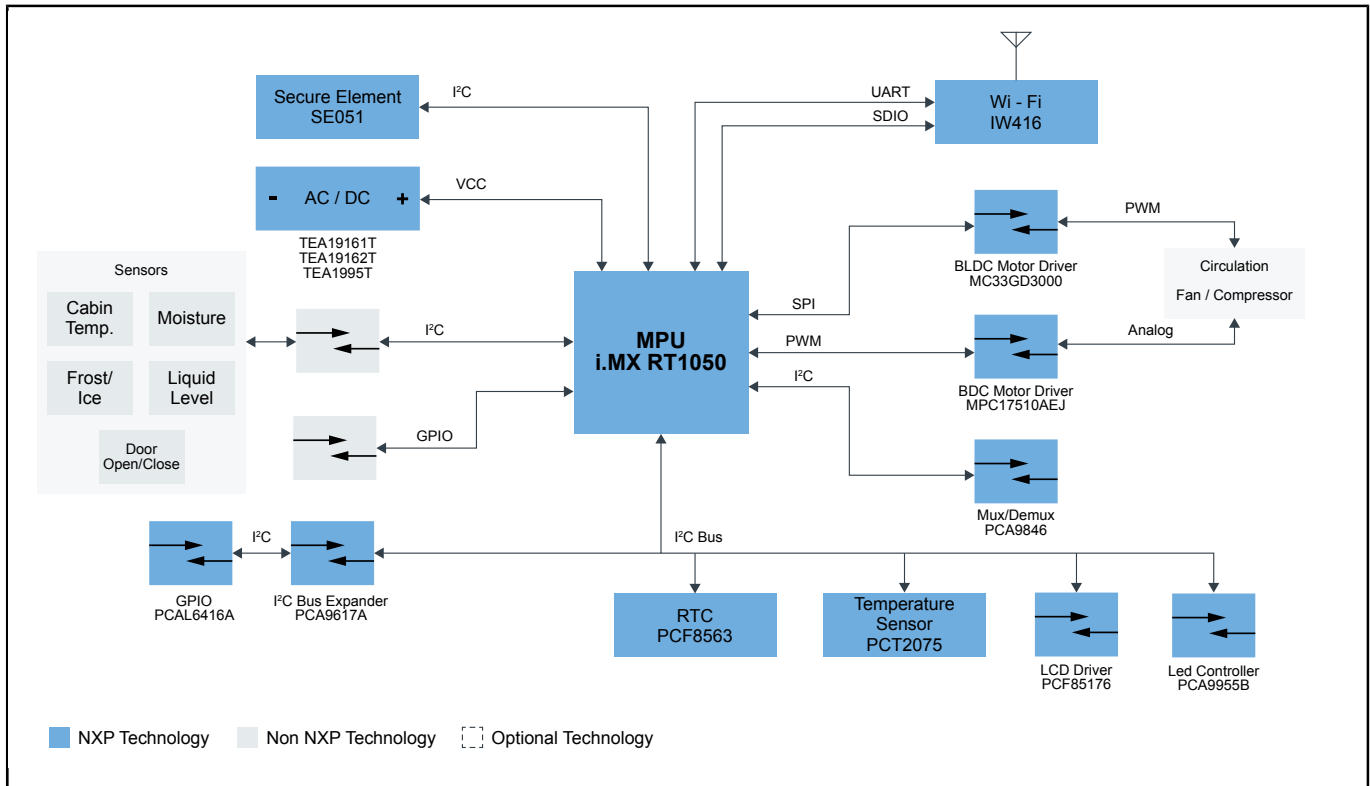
Secure Element
SE051

$I^2C$

- AC / DC +

VCC

TEA19161T
TEA19162T
TEA1995T

UART

SDIO

Wi - Fi
IW416

Sensors

Cabin Temp.

Moisture

Frost/ Ice

Liquid Level

Door Open/Close

$I^2C$

GPIO

MPU
i.MX RT1050

SPI

PWM

$I^2C$

PWM

BLDC Motor Driver
MC33GD3000

Circulation

Fan / Compressor

Analog

BDC Motor Driver
MPC17510AEJ

Mux/Demux
PCA9846

$I^2C$

GPIO
PCAL6416A

$I^2C$ Bus Expander
PCA9617A

$I^2C$ Bus

RTC
PCF8563

Temperature Sensor
PCT2075

LCD Driver
PCF85176

Led Controller
PCA9955B

NXP Technology

Non NXP Technology

Optional Technology